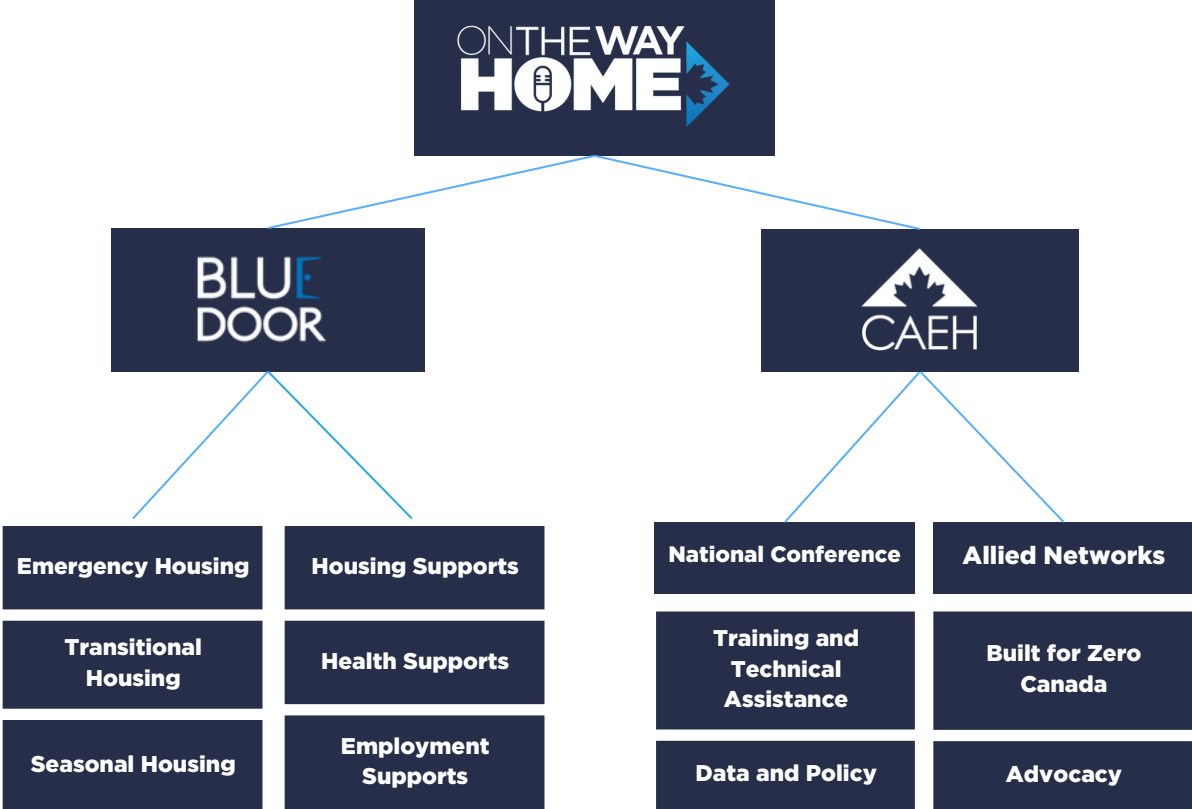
ONTHEWAY HOME

BLUE DOOR

CAEH

Emergency Housing

Transitional Housing

Seasonal Housing

Housing Supports

Health Supports

Employment Supports

National Conference

Training and Technical Assistance

Data and Policy

Allied Networks

Built for Zero Canada

Advocacy